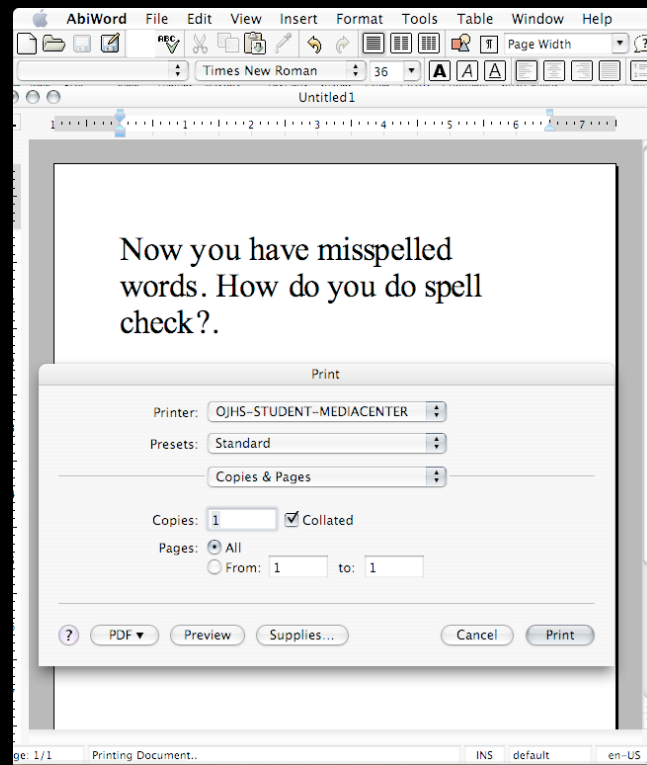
AbiWord File Edit View Insert Format Tools Table Window Help

Page Width

Times New Roman 36

A A A

Untitled1

1 2 3 4 5 6 7

Now you have misspelled words. How do you do spell check?.

Print

Printer: OJHS-STUDENT-MEDIACENTER

Presets: Standard

Copies & Pages

Copies: 1 Collated

Pages: All

From: 1 to: 1

? PDF ▾ Preview Supplies... Cancel Print

ge: 1/1 Printing Document.. INS default en-US